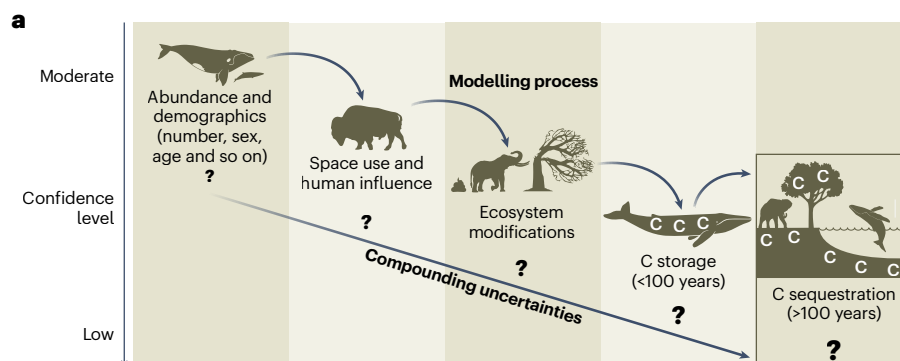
a

Moderate

Confidence level

Low

Abundance and demographics (number, sex, age and so on)
?

Modelling process

Space use and human influence

?

Ecosystem modifications

?

C C C

C storage (<100 years)

?

Compounding uncertainties

C C
C C
C C C

C sequestration (>100 years)

?